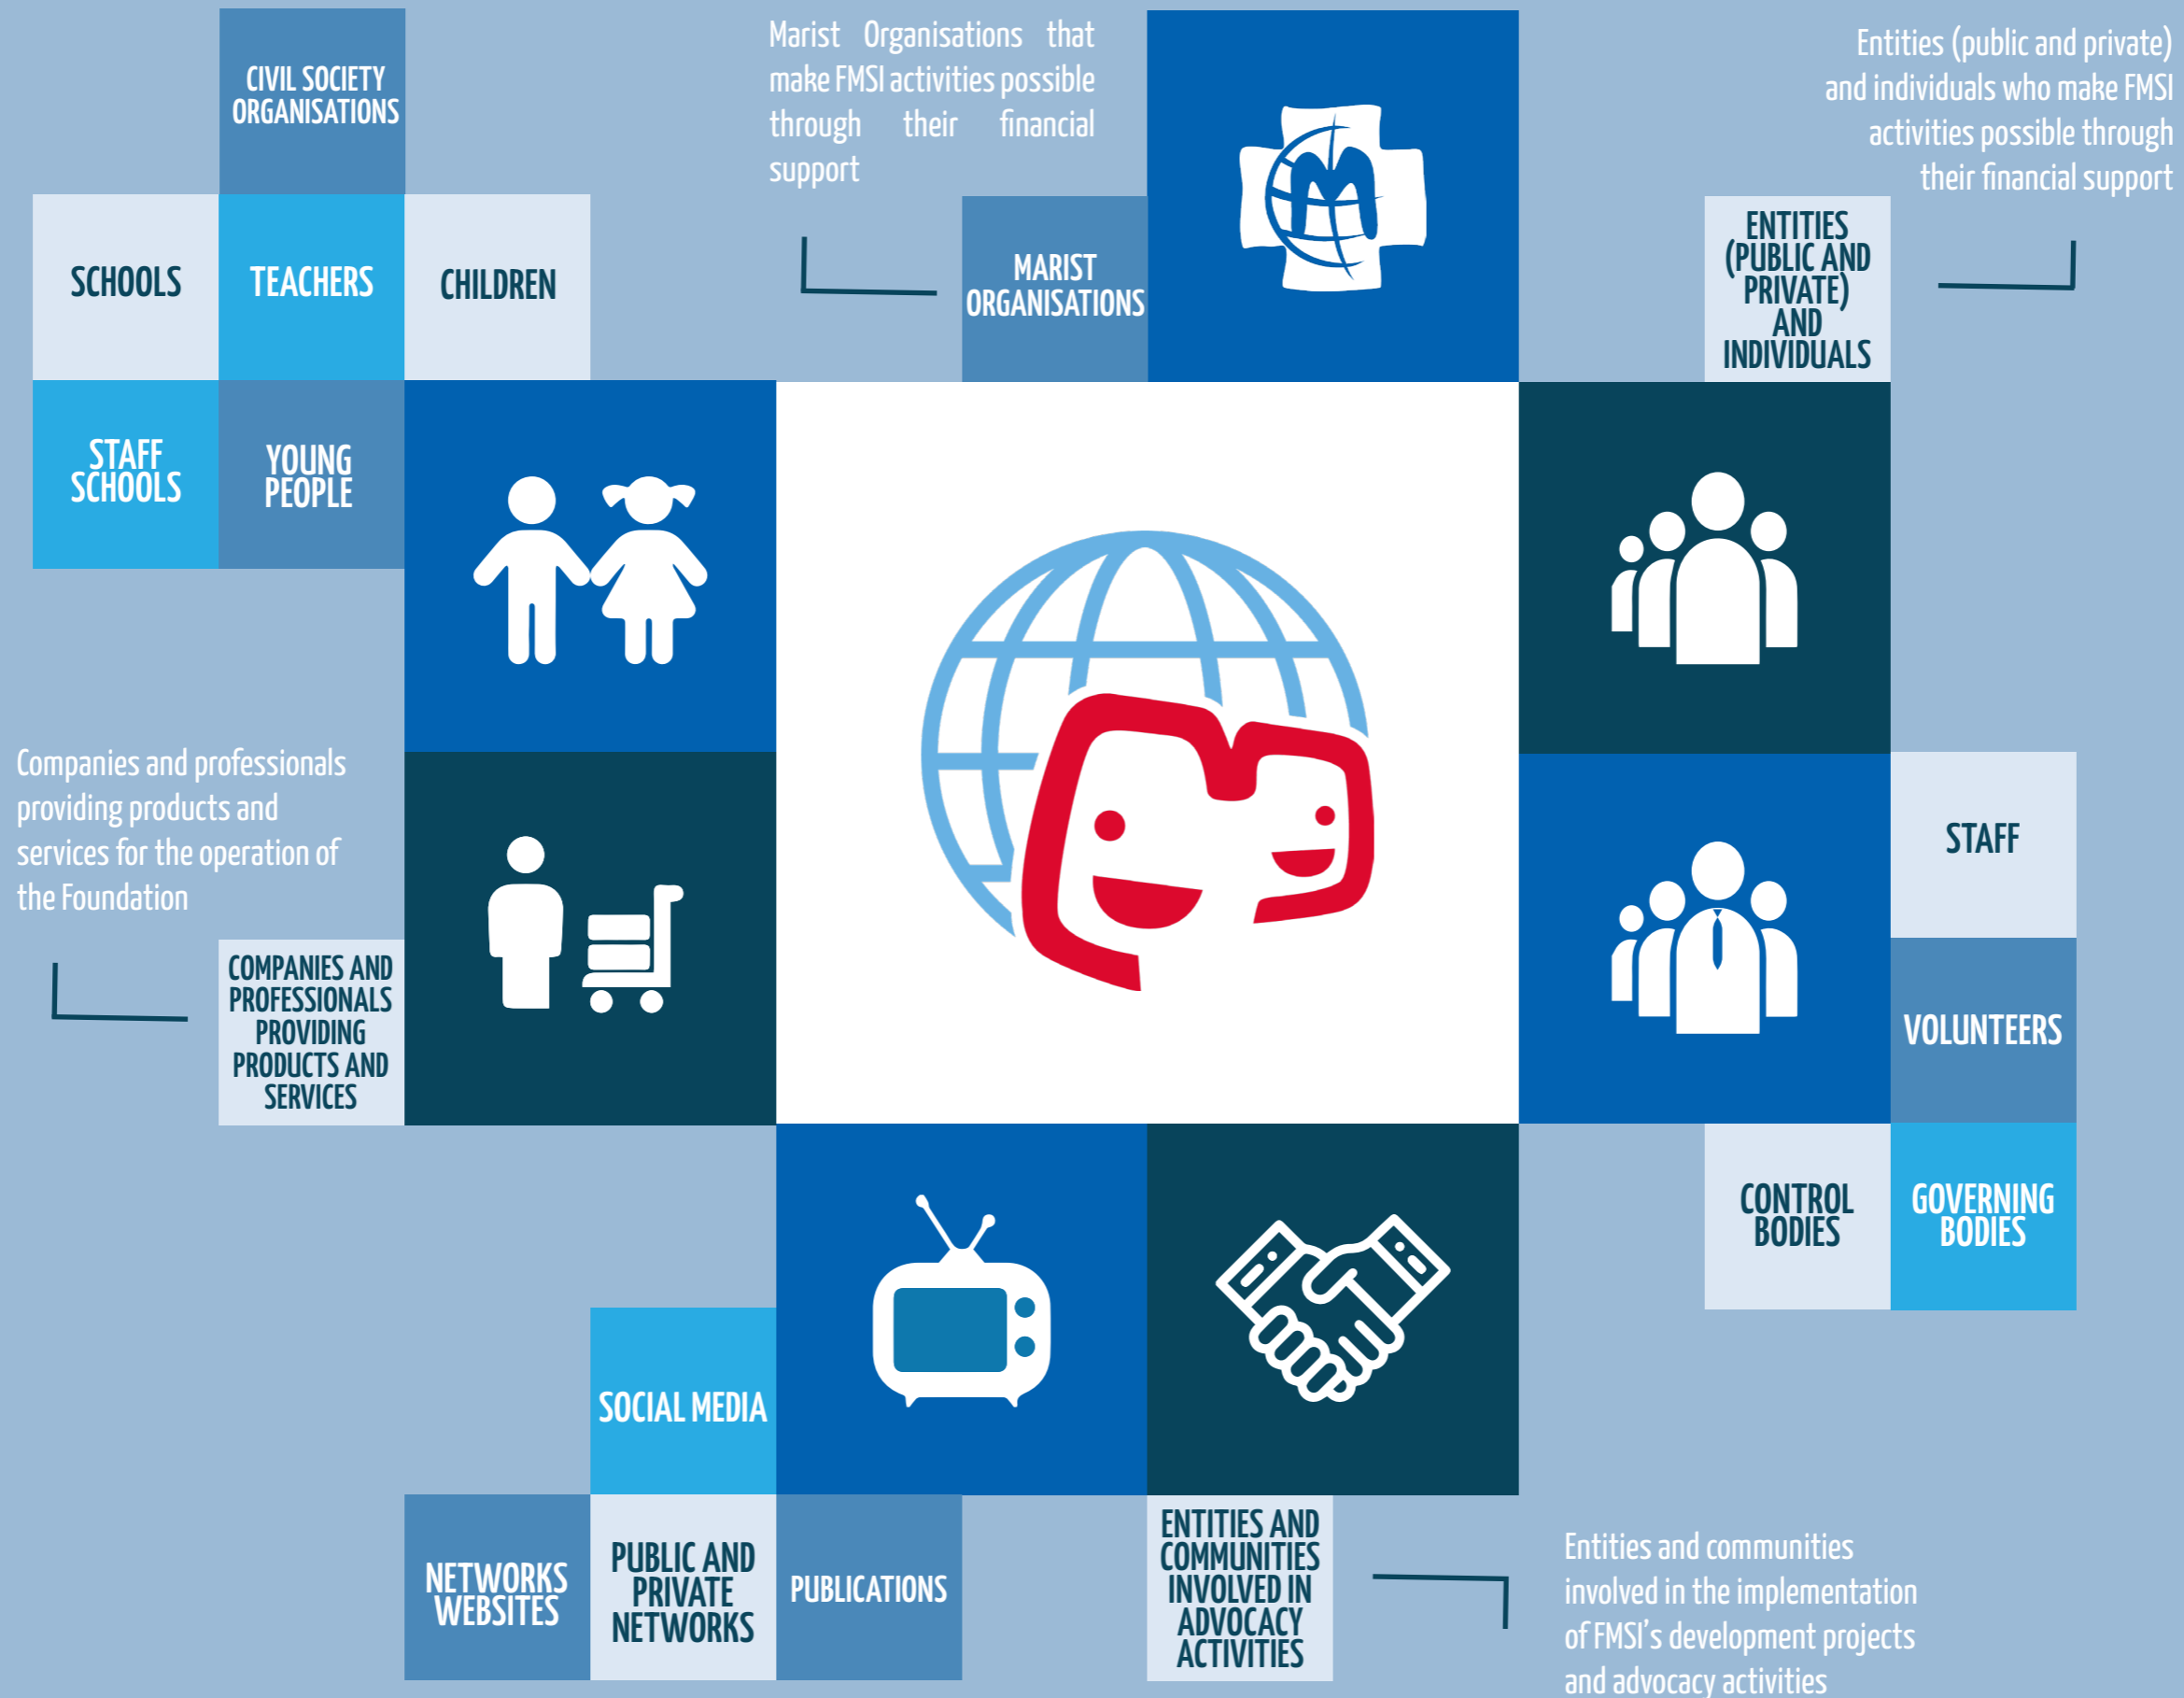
CIVIL SOCIETY ORGANISATIONS

SCHOOLS

TEACHERS

CHILDREN

STAFF SCHOOLS

YOUNG PEOPLE

Marist Organisations that make FMSI activities possible through their financial support

MARIST ORGANISATIONS

Entities (public and private) and individuals who make FMSI activities possible through their financial support

ENTITIES (PUBLIC AND PRIVATE) AND INDIVIDUALS

Companies and professionals providing products and services for the operation of the Foundation

COMPANIES AND PROFESSIONALS PROVIDING PRODUCTS AND SERVICES

STAFF

VOLUNTEERS

CONTROL BODIES

GOVERNING BODIES

SOCIAL MEDIA

NETWORKS WEBSITES

PUBLIC AND PRIVATE NETWORKS

PUBLICATIONS

ENTITIES AND COMMUNITIES INVOLVED IN ADVOCACY ACTIVITIES

Entities and communities involved in the implementation of FMSI's development projects and advocacy activities